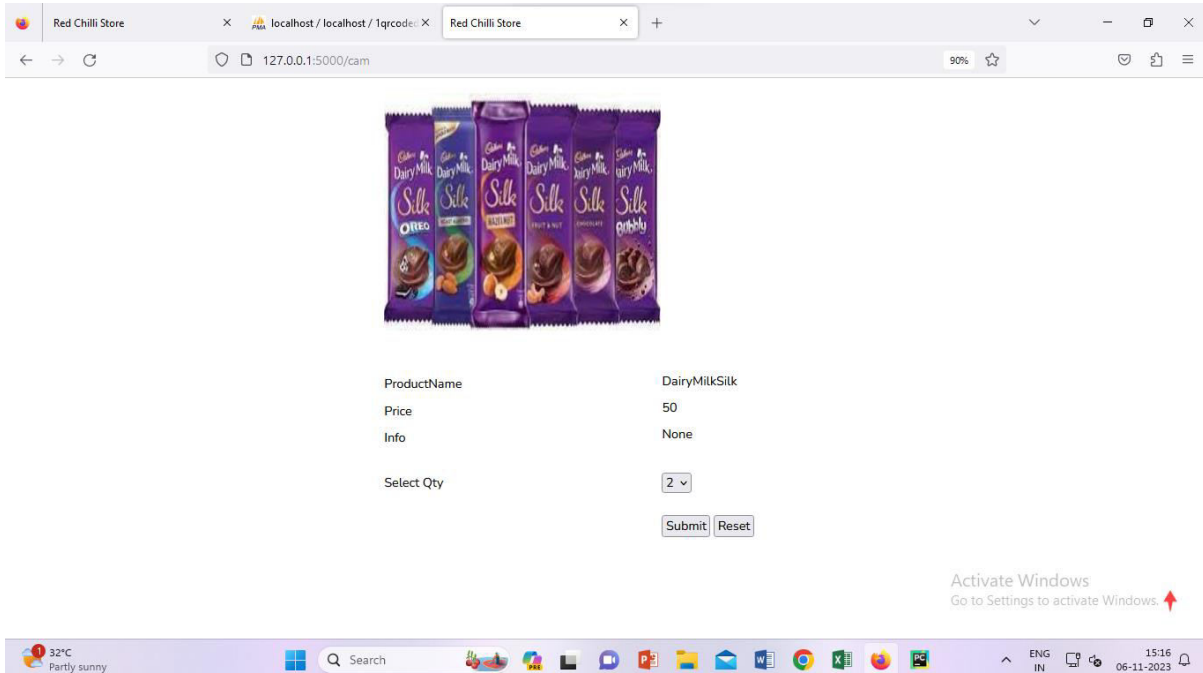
Red Chilli Store × localhost / localhost / 1qrcodec × Red Chilli Store × +

127.0.0.1:5000/cam 90%

Cadbury Dairy Milk Silk OREO | Cadbury Dairy Milk Silk | Cadbury Dairy Milk Silk HAZELNUT | Cadbury Dairy Milk Silk FRUIT & NUT | Cadbury Dairy Milk Silk CHOCOLATE | Cadbury Dairy Milk Silk Bubbly

| ProductName | DairyMilkSilk |
|---|---|
| Price | 50 |
| Info | None |

Select Qty 2

Submit Reset

Activate Windows
Go to Settings to activate Windows.

32°C Partly sunny Search ENG IN 15:16 06-11-2023